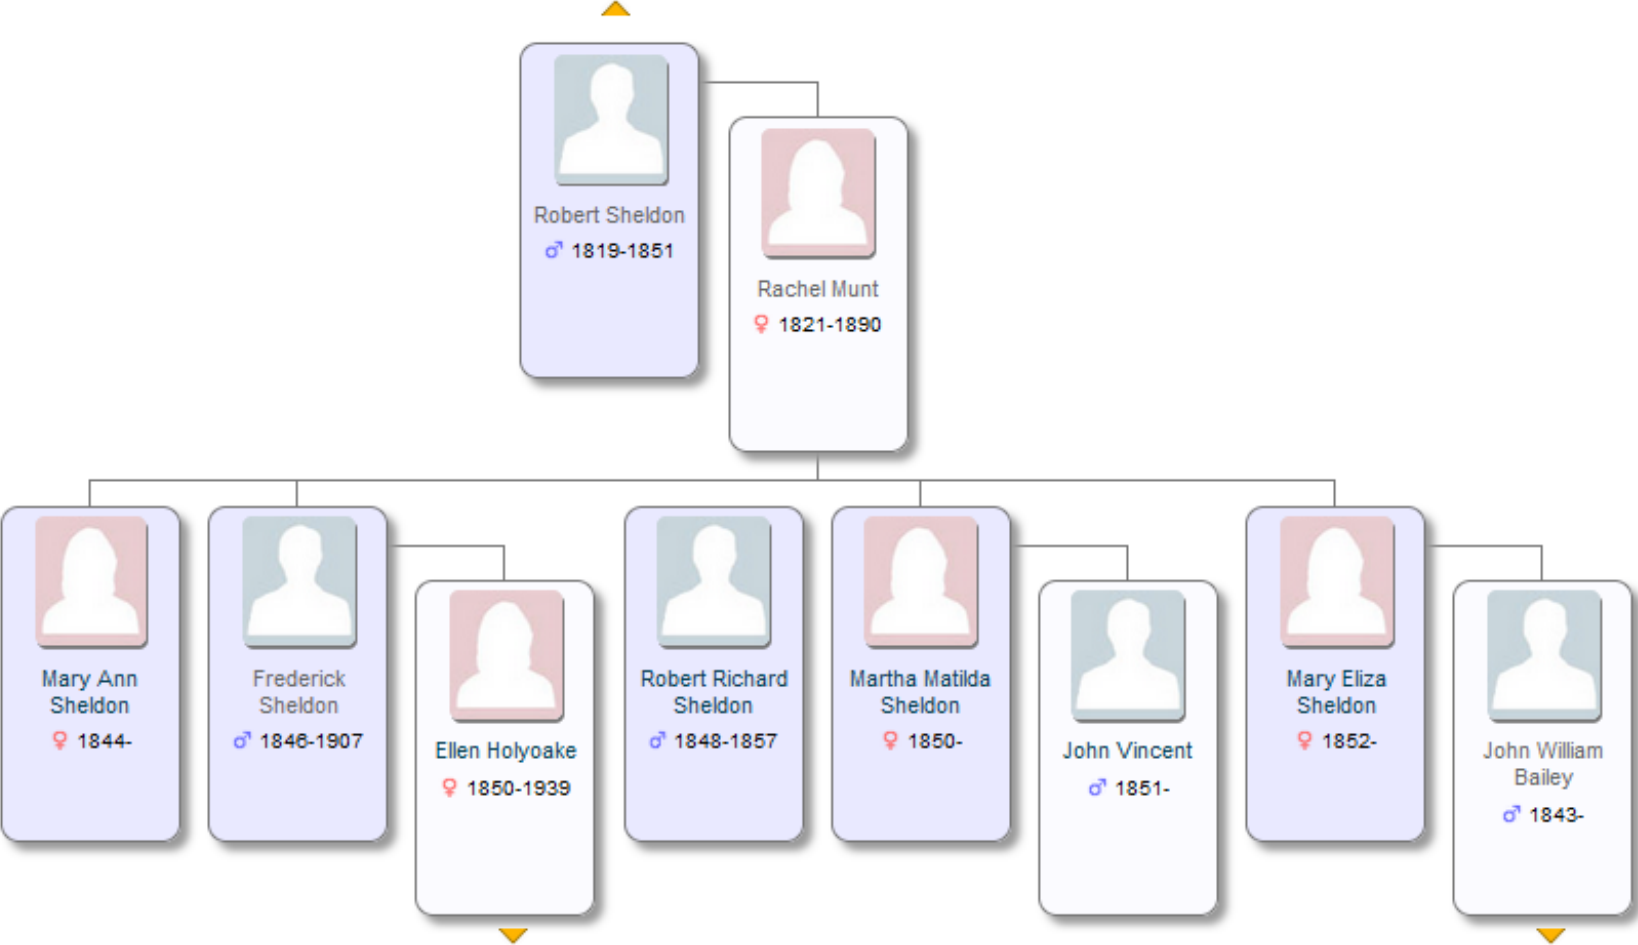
Robert Sheldon
♂ 1819-1851

Rachel Munt
♀ 1821-1890

Mary Ann Sheldon
♀ 1844-

Frederick Sheldon
♂ 1846-1907

Ellen Holyoake
♀ 1850-1939

Robert Richard Sheldon
♂ 1848-1857

Martha Matilda Sheldon
♀ 1850-

John Vincent
♂ 1851-

Mary Eliza Sheldon
♀ 1852-

John William Bailey
♂ 1843-